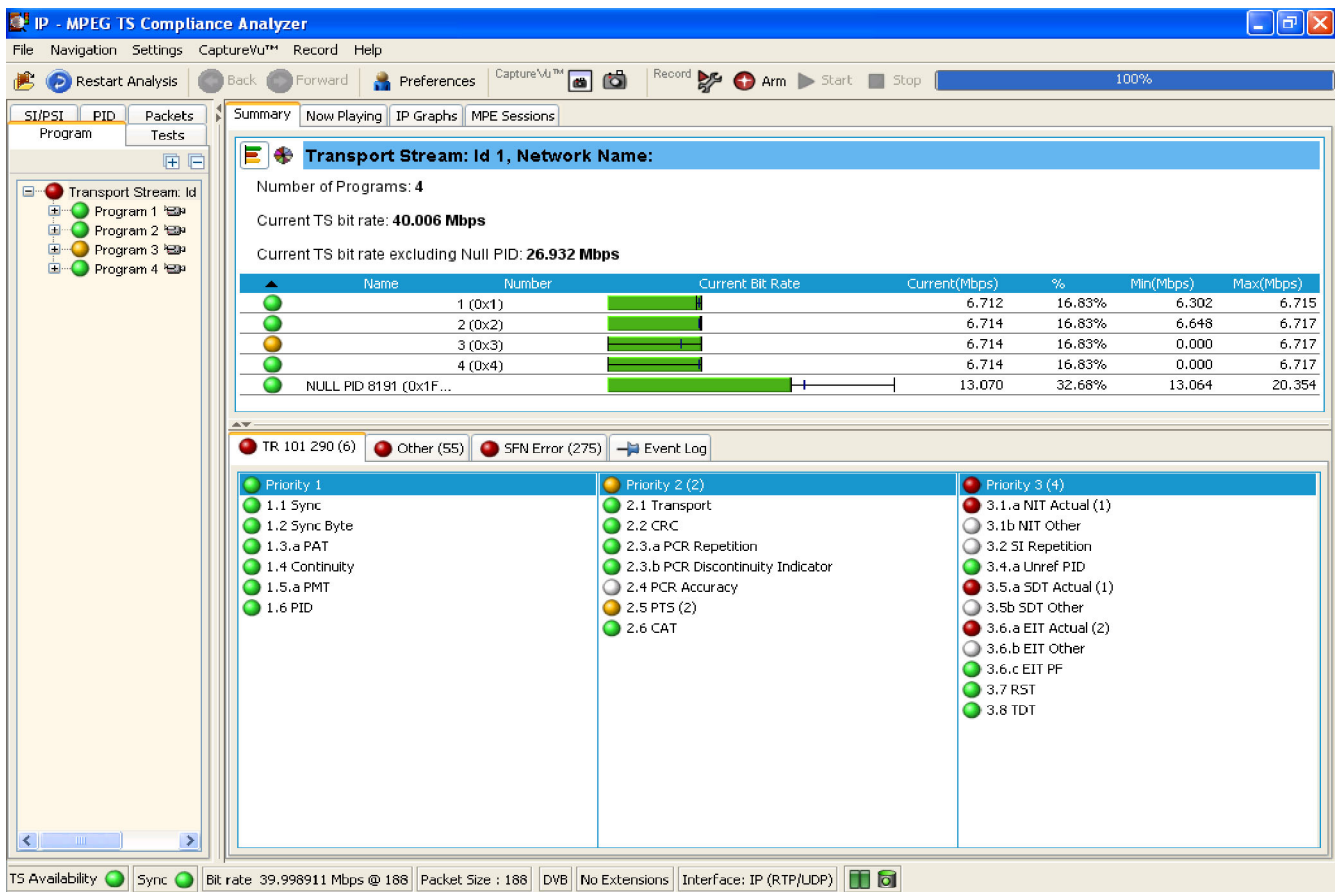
IP - MPEG TS Compliance Analyzer

File Navigation Settings CaptureVu™ Record Help

Restart Analysis Back Forward Preferences CaptureVu™ Record Arm Start Stop 100%

SI/PSI PID Packets
Program Tests

Transport Stream: Id
Program 1
Program 2
Program 3
Program 4

Summary Now Playing IP Graphs MPE Sessions

Transport Stream: Id 1, Network Name:

Number of Programs: 4

Current TS bit rate: 40.006 Mbps

Current TS bit rate excluding Null PID: 26.932 Mbps

| | Name | Number | Current Bit Rate | Current(Mbps) | % | Min(Mbps) | Max(Mbps) |
|---|---|---|---|---|---|---|---|
| | | 1 (0x1) | | 6.712 | 16.83% | 6.302 | 6.715 |
| | | 2 (0x2) | | 6.714 | 16.83% | 6.648 | 6.717 |
| | | 3 (0x3) | | 6.714 | 16.83% | 0.000 | 6.717 |
| | | 4 (0x4) | | 6.714 | 16.83% | 0.000 | 6.717 |
| | NULL PID 8191 (0x1F... | | | 13.070 | 32.68% | 13.064 | 20.354 |

TR 101 290 (6) Other (55) SFN Error (275) Event Log

Priority 1
1.1 Sync
1.2 Sync Byte
1.3.a PAT
1.4 Continuity
1.5.a PMT
1.6 PID

Priority 2 (2)
2.1 Transport
2.2 CRC
2.3.a PCR Repetition
2.3.b PCR Discontinuity Indicator
2.4 PCR Accuracy
2.5 PTS (2)
2.6 CAT

Priority 3 (4)
3.1.a NIT Actual (1)
3.1b NIT Other
3.2 SI Repetition
3.4.a Unref PID
3.5.a SDT Actual (1)
3.5b SDT Other
3.6.a EIT Actual (2)
3.6.b EIT Other
3.6.c EIT PF
3.7 RST
3.8 TDT

TS Availability Sync Bit rate 39.998911 Mbps @ 188 Packet Size : 188 DVB No Extensions Interface: IP (RTP/UDP)